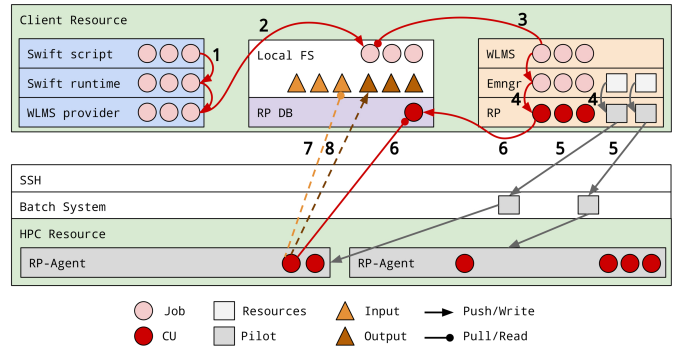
Client Resource

Swift script
Swift runtime
WLMS provider

1

2

Local FS

RP DB

3

WLMS
Emngr
RP

4
4

7
8
6
6
5
5

SSH
Batch System
HPC Resource

RP-Agent
RP-Agent

Job
CU
Resources
Pilot
Input
Output
Push/Write
Pull/Read